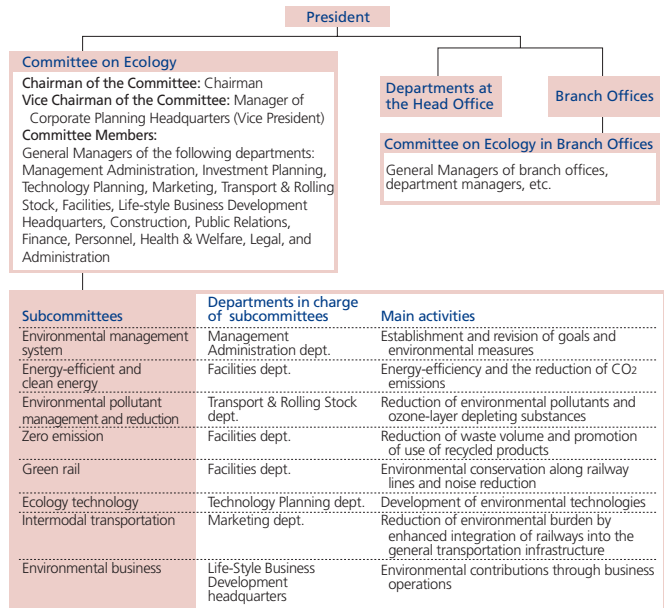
President

Committee on Ecology

Chairman of the Committee: Chairman
Vice Chairman of the Committee: Manager of Corporate Planning Headquarters (Vice President)
Committee Members:
General Managers of the following departments: Management Administration, Investment Planning, Technology Planning, Marketing, Transport & Rolling Stock, Facilities, Life-style Business Development Headquarters, Construction, Public Relations, Finance, Personnel, Health & Welfare, Legal, and Administration

Departments at the Head Office

Branch Offices

Committee on Ecology in Branch Offices

General Managers of branch offices, department managers, etc.

| Subcommittees | Departments in charge of subcommittees | Main activities |
|---|---|---|
| Environmental management system | Management Administration dept. | Establishment and revision of goals and environmental measures |
| Energy-efficient and clean energy | Facilities dept. | Energy-efficiency and the reduction of $CO_2$ emissions |
| Environmental pollutant management and reduction | Transport & Rolling Stock dept. | Reduction of environmental pollutants and ozone-layer depleting substances |
| Zero emission | Facilities dept. | Reduction of waste volume and promotion of use of recycled products |
| Green rail | Facilities dept. | Environmental conservation along railway lines and noise reduction |
| Ecology technology | Technology Planning dept. | Development of environmental technologies |
| Intermodal transportation | Marketing dept. | Reduction of environmental burden by enhanced integration of railways into the general transportation infrastructure |
| Environmental business | Life-Style Business Development headquarters | Environmental contributions through business operations |